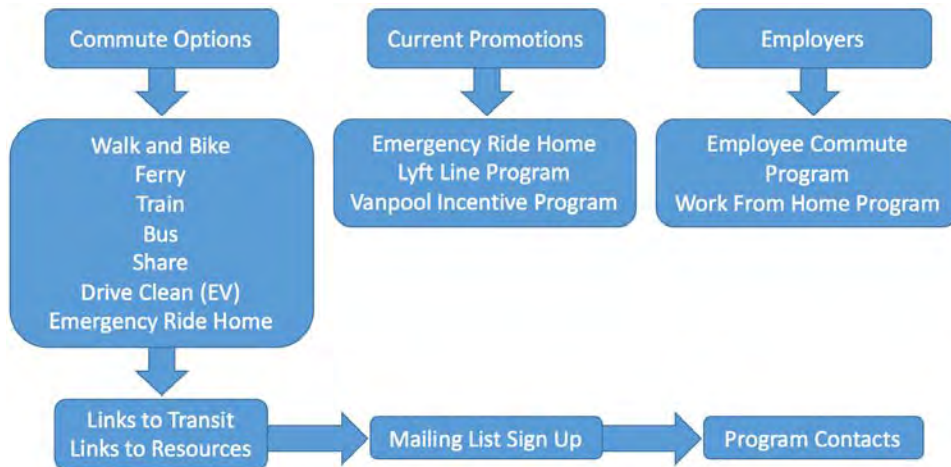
Commute Options

Walk and Bike
Ferry
Train
Bus
Share
Drive Clean (EV)
Emergency Ride Home

Links to Transit
Links to Resources

Current Promotions

Emergency Ride Home
Lyft Line Program
Vanpool Incentive Program

Employers

Employee Commute Program
Work From Home Program

Mailing List Sign Up

Program Contacts